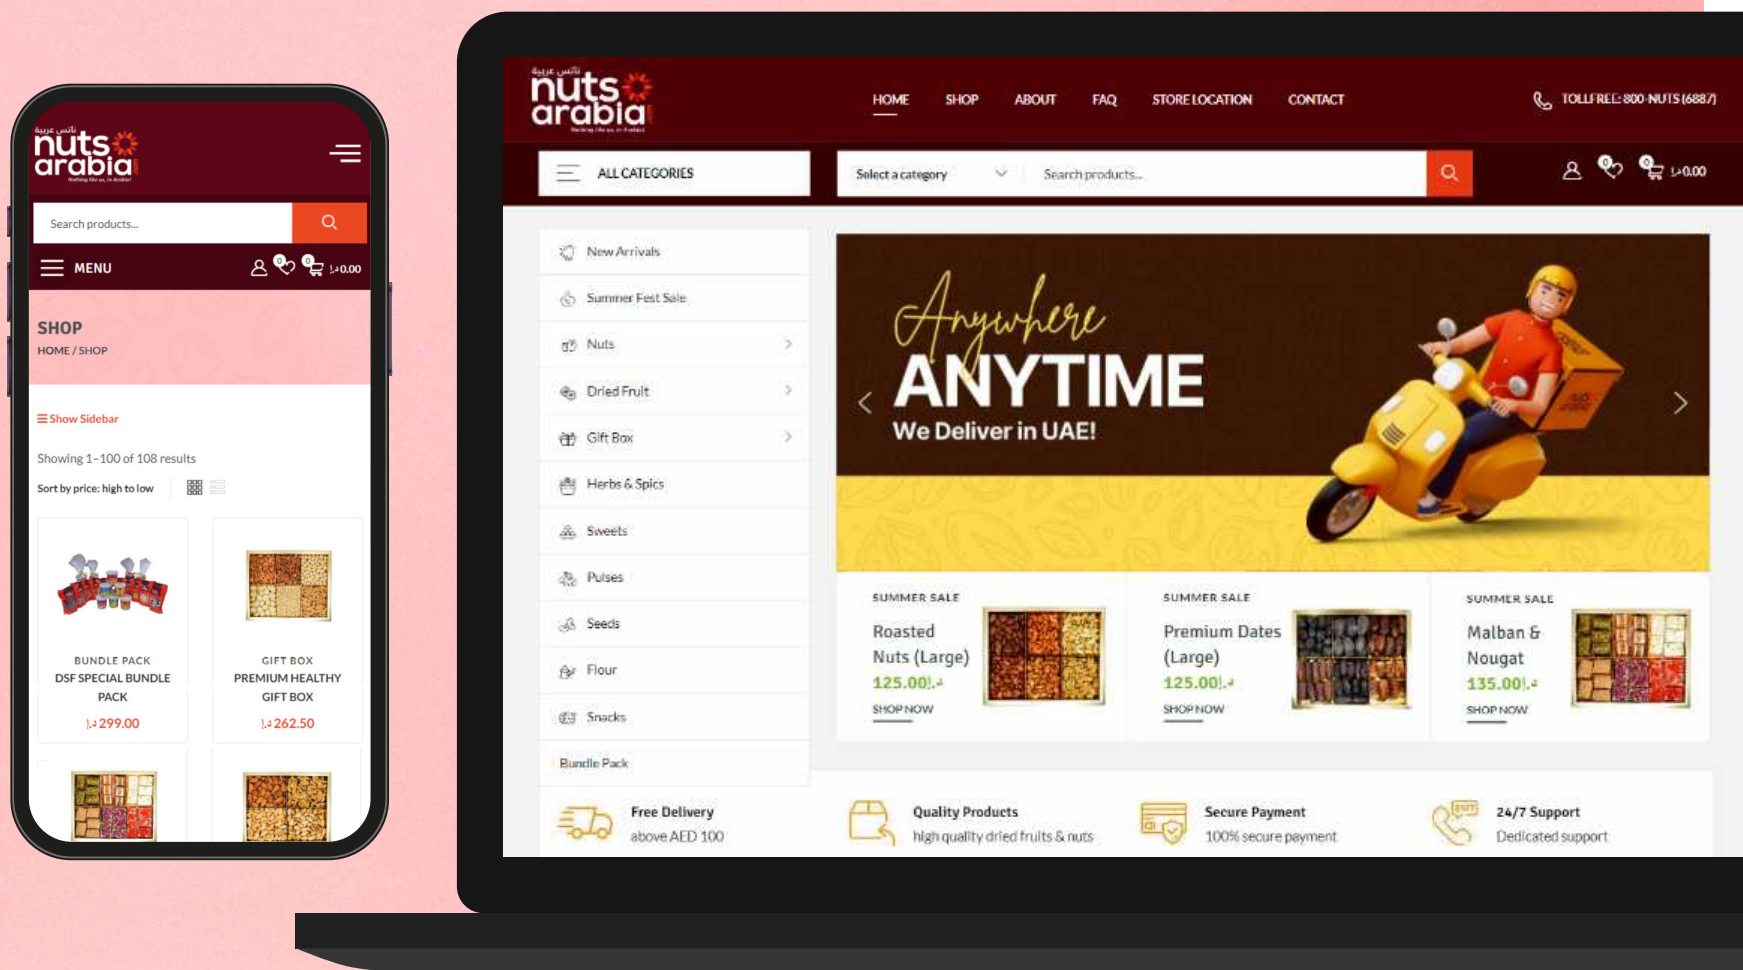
نتس عربية
nuts arabia

Search products...

MENU

0 0 د.إ0.00

SHOP
HOME / SHOP

Show Sidebar

Showing 1–100 of 108 results

Sort by price: high to low

BUNDLE PACK
DSF SPECIAL BUNDLE PACK
د.إ299.00

GIFT BOX
PREMIUM HEALTHY GIFT BOX
د.إ262.50

نتس عربية
nuts arabia
Nothing like us, in Arabia!

HOME SHOP ABOUT FAQ STORE LOCATION CONTACT

TOLLFREE: 800-NUTS (6887)

ALL CATEGORIES

Select a category

Search products...

0 0 د.إ0.00

New Arrivals
Summer Fest Sale
Nuts
Dried Fruit
Gift Box
Herbs & Spics
Sweets
Pulses
Seeds
Flour
Snacks
Bundle Pack

Anywhere
ANYTIME
We Deliver in UAE!

SUMMER SALE
Roasted Nuts (Large)
125.00د.إ
SHOP NOW

SUMMER SALE
Premium Dates (Large)
125.00د.إ
SHOP NOW

SUMMER SALE
Malban & Nougat
135.00د.إ
SHOP NOW

Free Delivery
above AED 100

Quality Products
high quality dried fruits & nuts

Secure Payment
100% secure payment

24/7 Support
Dedicated support